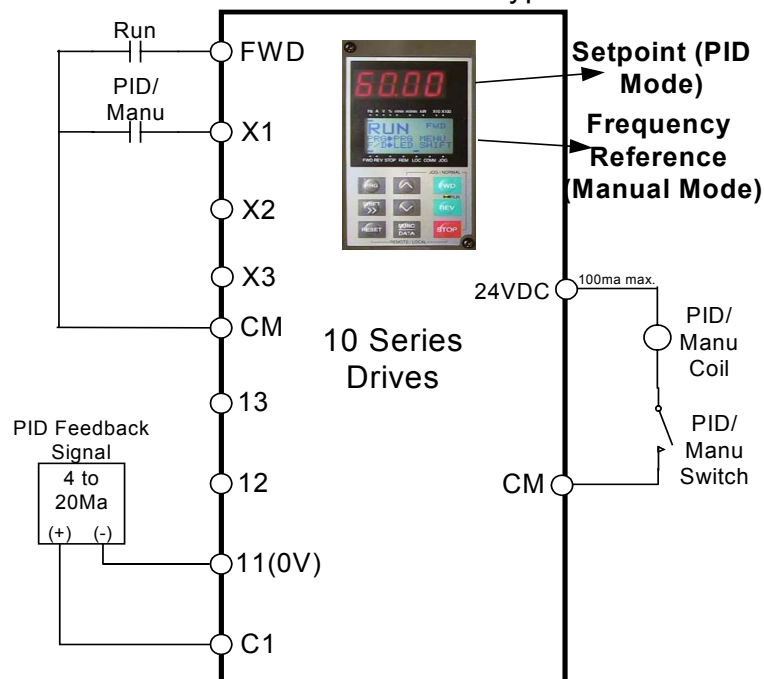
Run

FWD

PID/ Manu

X1

X2

X3

CM

13

12

11(0V)

C1

PID Feedback Signal

4 to 20Ma

(+) (-)

60.00

RUN FWD

FWD REV STOP REM LOC COMM JOG

FWD

REV

RESET

FUNC DATA

STOP

Setpoint (PID Mode)

Frequency Reference (Manual Mode)

10 Series Drives

24VDC

100ma max.

PID/ Manu Coil

PID/ Manu Switch

CM